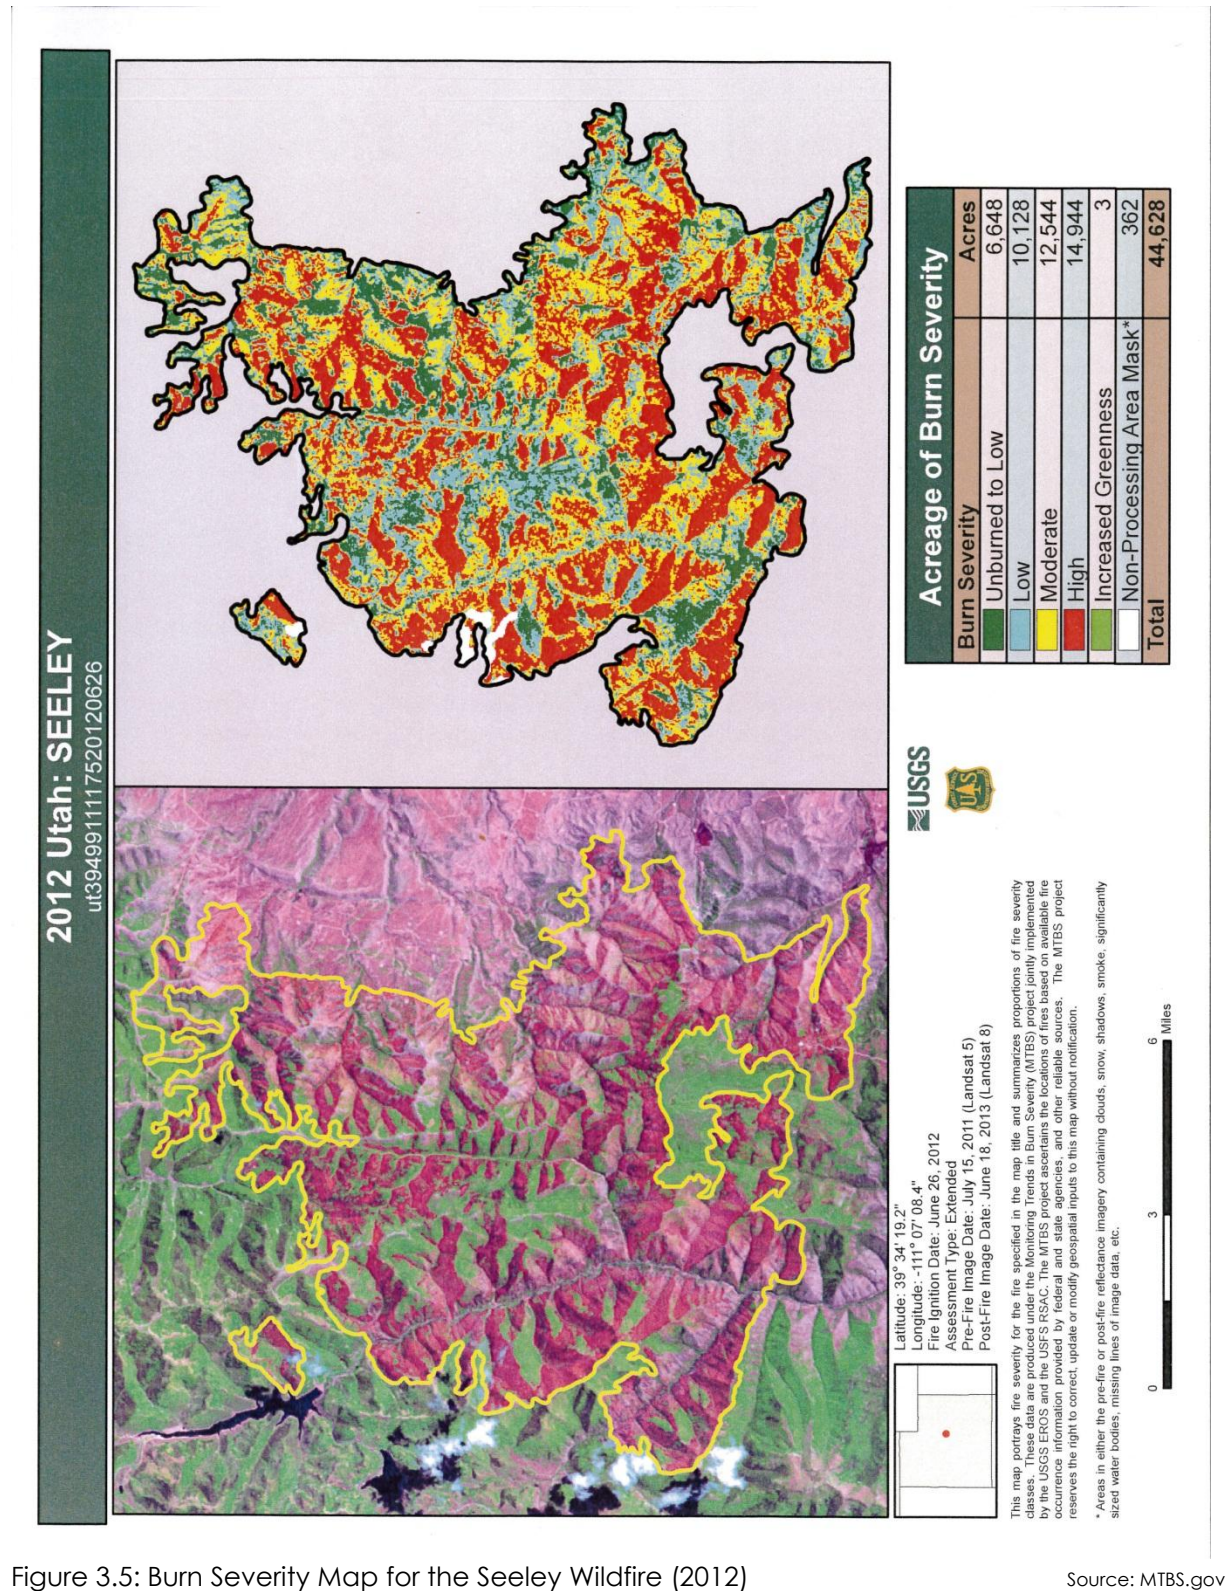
2012 Utah: SEELEY
ut3949911117520120626

Latitude: 39° 34' 19.2"
Longitude: -111° 07' 08.4"
Fire Ignition Date: June 26, 2012
Assessment Type: Extended
Pre-Fire Image Date: July 15, 2011 (Landsat 5)
Post-Fire Image Date: June 18, 2013 (Landsat 8)

This map portrays fire severity for the fire specified in the map title and summarizes proportions of fire severity classes. These data are produced under the Monitoring Trends in Burn Severity (MTBS) project jointly implemented by the USGS EROS and the USFS RSAC. The MTBS project ascertains the locations of fires based on available fire occurrence information provided by federal and state agencies, and other reliable sources. The MTBS project reserves the right to correct, update or modify geospatial inputs to this map without notification.

* Areas in either the pre-fire or post-fire reflectance imagery containing clouds, snow, shadows, smoke, significantly sized water bodies, missing lines of image data, etc.

0 3 6 Miles

USGS

U.S.

Acreage of Burn Severity

| Burn Severity | Acres |
|---|---|
| Unburned to Low | 6,648 |
| Low | 10,128 |
| Moderate | 12,544 |
| High | 14,944 |
| Increased Greenness | 3 |
| Non-Processing Area Mask* | 362 |
| Total | 44,628 |

Figure 3.5: Burn Severity Map for the Seeley Wildfire (2012)

Source: MTBS.gov